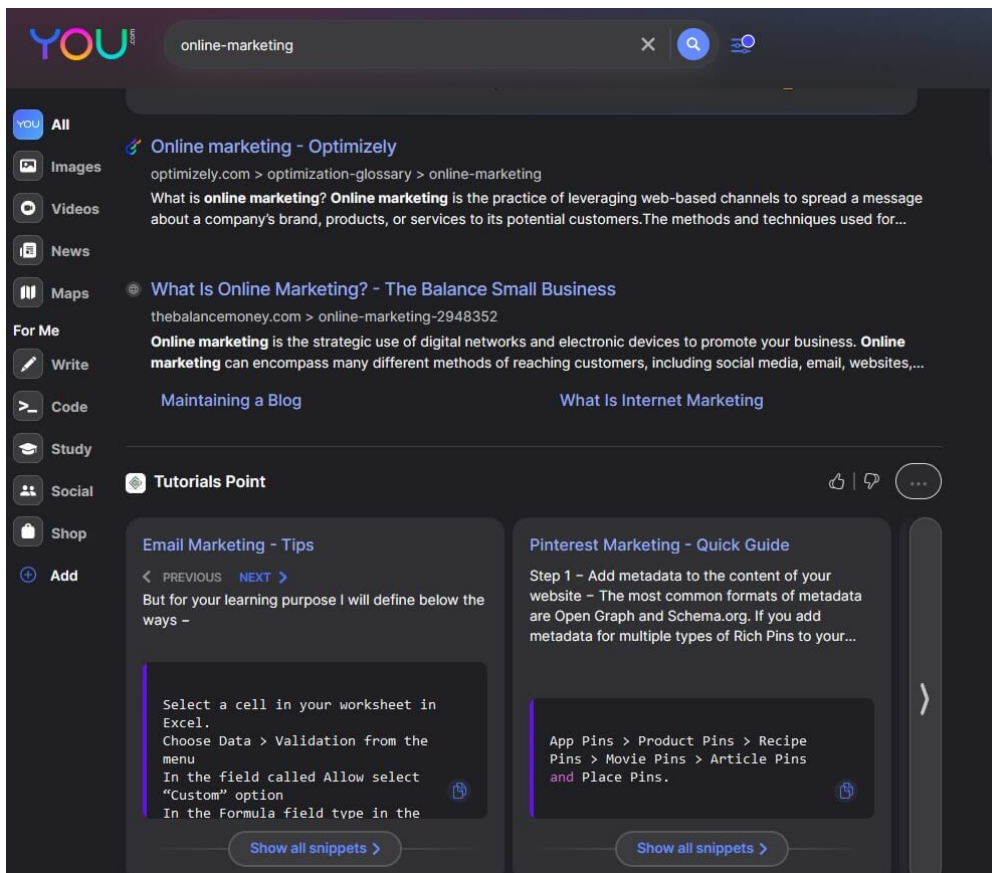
YOU.com

online-marketing

YOU All
Images
Videos
News
Maps
For Me
Write
Code
Study
Social
Shop
Add

Online marketing - Optimizely
optimizely.com > optimization-glossary > online-marketing
What is **online marketing**? **Online marketing** is the practice of leveraging web-based channels to spread a message about a company's brand, products, or services to its potential customers.The methods and techniques used for...

What Is Online Marketing? - The Balance Small Business
thebalancemoney.com > online-marketing-2948352
**Online marketing** is the strategic use of digital networks and electronic devices to promote your business. **Online marketing** can encompass many different methods of reaching customers, including social media, email, websites,...

Maintaining a Blog
What Is Internet Marketing

Tutorials Point

Email Marketing - Tips
< PREVIOUS NEXT >
But for your learning purpose I will define below the ways –

Select a cell in your worksheet in Excel.
Choose Data > Validation from the menu
In the field called Allow select "Custom" option
In the Formula field type in the

Show all snippets >

Pinterest Marketing - Quick Guide
Step 1 – Add metadata to the content of your website – The most common formats of metadata are Open Graph and Schema.org. If you add metadata for multiple types of Rich Pins to your...

App Pins > Product Pins > Recipe Pins > Movie Pins > Article Pins and Place Pins.

Show all snippets >